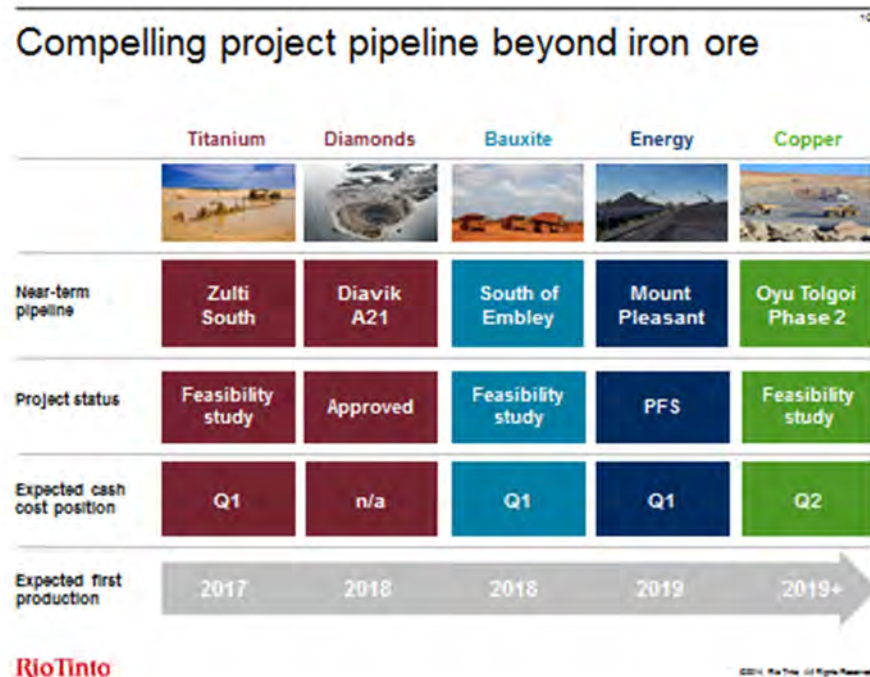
Compelling project pipeline beyond iron ore

|  | Titanium | Diamonds | Bauxite | Energy | Copper |
|---|---|---|---|---|---|
| Near-term pipeline | Zulti South | Diavik A21 | South of Embley | Mount Pleasant | Oyu Tolgoi Phase 2 |
| Project status | Feasibility study | Approved | Feasibility study | PFS | Feasibility study |
| Expected cash cost position | Q1 | n/a | Q1 | Q1 | Q2 |
| Expected first production | 2017 | 2018 | 2018 | 2019 | 2019+ |

RioTinto

©2014, Rio Tinto, All Rights Reserved